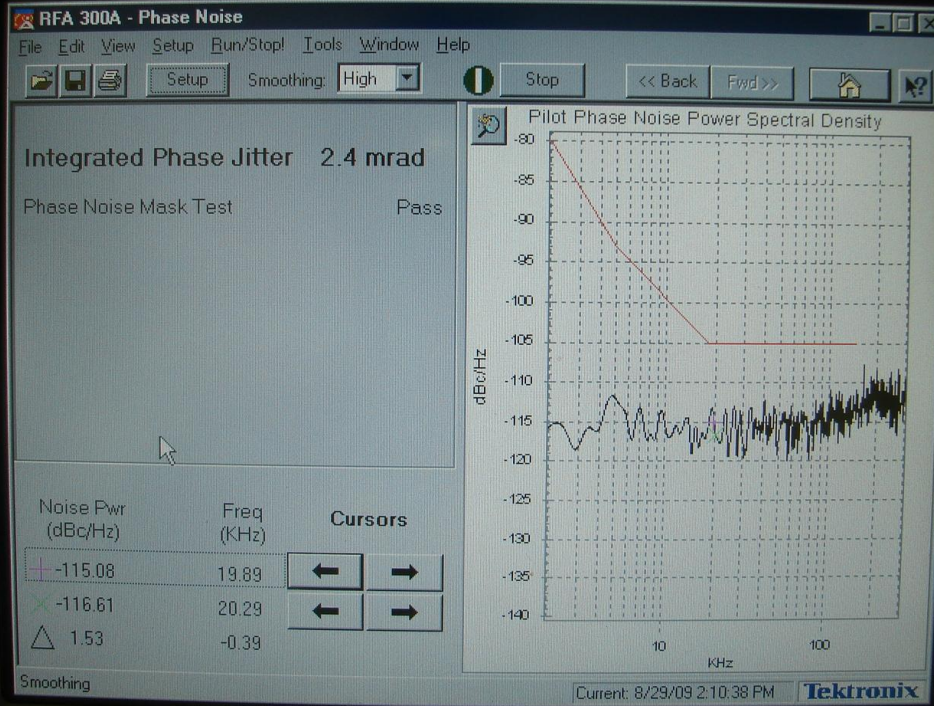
RFA 300A - Phase Noise

File Edit View Setup Run/Stop! Tools Window Help

Setup Smoothing: High Stop << Back Fwd >>

Integrated Phase Jitter 2.4 mrad

Phase Noise Mask Test Pass

| Noise Pwr (dBc/Hz) | Freq (KHz) |
|---|---|
| -115.08 | 19.89 |
| -116.61 | 20.29 |
| △ 1.53 | -0.39 |

Cursors

Pilot Phase Noise Power Spectral Density

-80
-85
-90
-95
-100
-105
-110
-115
-120
-125
-130
-135
-140

dBc/Hz

10
100
KHz

Smoothing

Current: 8/29/09 2:10:38 PM

Tektronix